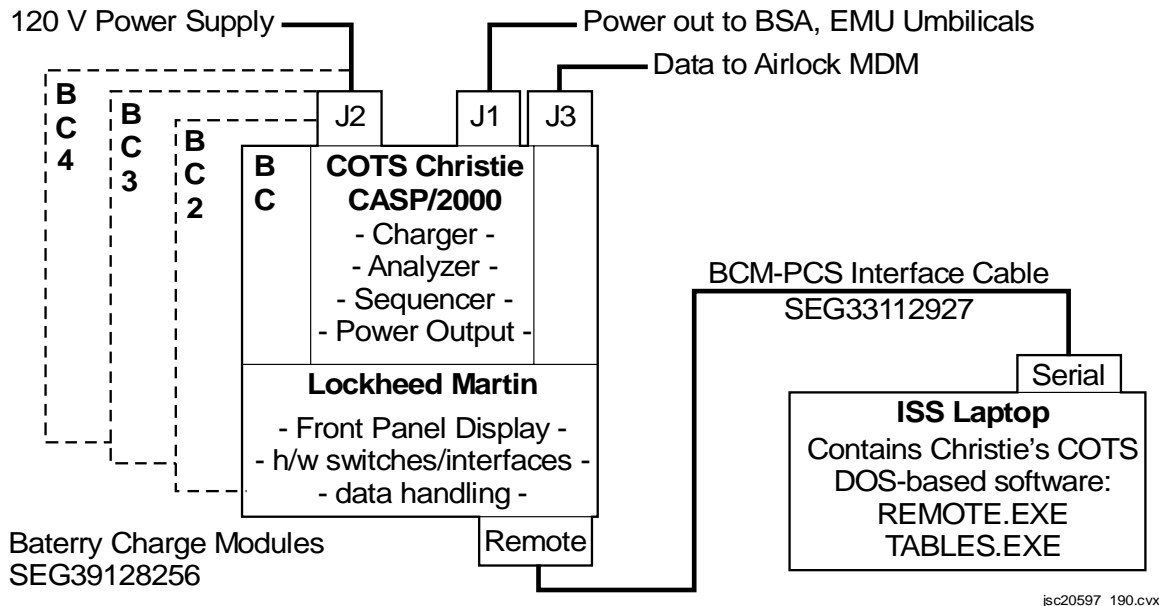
120 V Power Supply

Power out to BSA, EMU Umbilicals

Data to Airlock MDM

J2

J1

J3

B
C
4

B
C
3

B
C
2

B
C

COTS Christie
CASP/2000
- Charger -
- Analyzer -
- Sequencer -
- Power Output -

Lockheed Martin
- Front Panel Display -
- h/w switches/interfaces -
- data handling -

Remote

BCM-PCS Interface Cable
SEG33112927

Serial

ISS Laptop
Contains Christie's COTS DOS-based software:
REMOTE.EXE
TABLES.EXE

Baterry Charge Modules
SEG39128256

isc20597 190.cvx